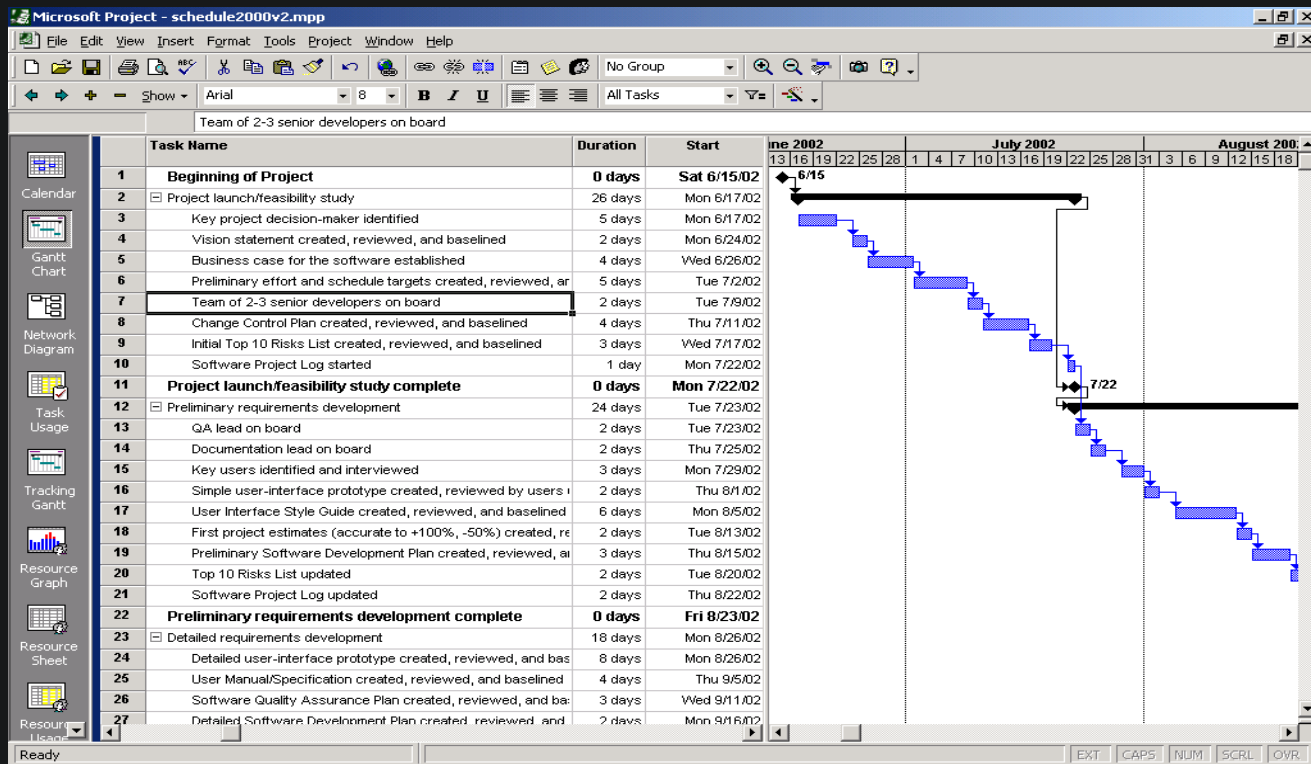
Microsoft Project - schedule2000v2.mpp

File Edit View Insert Format Tools Project Window Help

No Group

Show ▾ Arial 8 B I U All Tasks

Team of 2-3 senior developers on board

Calendar

Gantt Chart

Network Diagram

Task Usage

Tracking Gantt

Resource Graph

Resource Sheet

Resource Usage

| | Task Name | Duration | Start |
|---|---|---|---|
| 1 | Beginning of Project | 0 days | Sat 6/15/02 |
| 2 | Project launch/feasibility study | 26 days | Mon 6/17/02 |
| 3 | Key project decision-maker identified | 5 days | Mon 6/17/02 |
| 4 | Vision statement created, reviewed, and baselined | 2 days | Mon 6/24/02 |
| 5 | Business case for the software established | 4 days | Wed 6/26/02 |
| 6 | Preliminary effort and schedule targets created, reviewed, ar | 5 days | Tue 7/2/02 |
| 7 | Team of 2-3 senior developers on board | 2 days | Tue 7/9/02 |
| 8 | Change Control Plan created, reviewed, and baselined | 4 days | Thu 7/11/02 |
| 9 | Initial Top 10 Risks List created, reviewed, and baselined | 3 days | Wed 7/17/02 |
| 10 | Software Project Log started | 1 day | Mon 7/22/02 |
| 11 | Project launch/feasibility study complete | 0 days | Mon 7/22/02 |
| 12 | Preliminary requirements development | 24 days | Tue 7/23/02 |
| 13 | QA lead on board | 2 days | Tue 7/23/02 |
| 14 | Documentation lead on board | 2 days | Thu 7/25/02 |
| 15 | Key users identified and interviewed | 3 days | Mon 7/29/02 |
| 16 | Simple user-interface prototype created, reviewed by users ( | 2 days | Thu 8/1/02 |
| 17 | User Interface Style Guide created, reviewed, and baselined | 6 days | Mon 8/5/02 |
| 18 | First project estimates (accurate to +100%, -50%) created, re | 2 days | Tue 8/13/02 |
| 19 | Preliminary Software Development Plan created, reviewed, a | 3 days | Thu 8/15/02 |
| 20 | Top 10 Risks List updated | 2 days | Tue 8/20/02 |
| 21 | Software Project Log updated | 2 days | Thu 8/22/02 |
| 22 | Preliminary requirements development complete | 0 days | Fri 8/23/02 |
| 23 | Detailed requirements development | 18 days | Mon 8/26/02 |
| 24 | Detailed user-interface prototype created, reviewed, and bas | 8 days | Mon 8/26/02 |
| 25 | User Manual/Specification created, reviewed, and baselined | 4 days | Thu 9/5/02 |
| 26 | Software Quality Assurance Plan created, reviewed, and ba | 3 days | Wed 9/11/02 |
| 27 | Detailed Software Development Plan created, reviewed, and | 2 days | Mon 9/16/02 |

ine 2002 July 2002 August 200
13 16 19 22 25 28 1 4 7 10 13 16 19 22 25 28 31 3 6 9 12 15 18

6/15

7/22

Ready

EXT CAPS NUM SCRL OVR